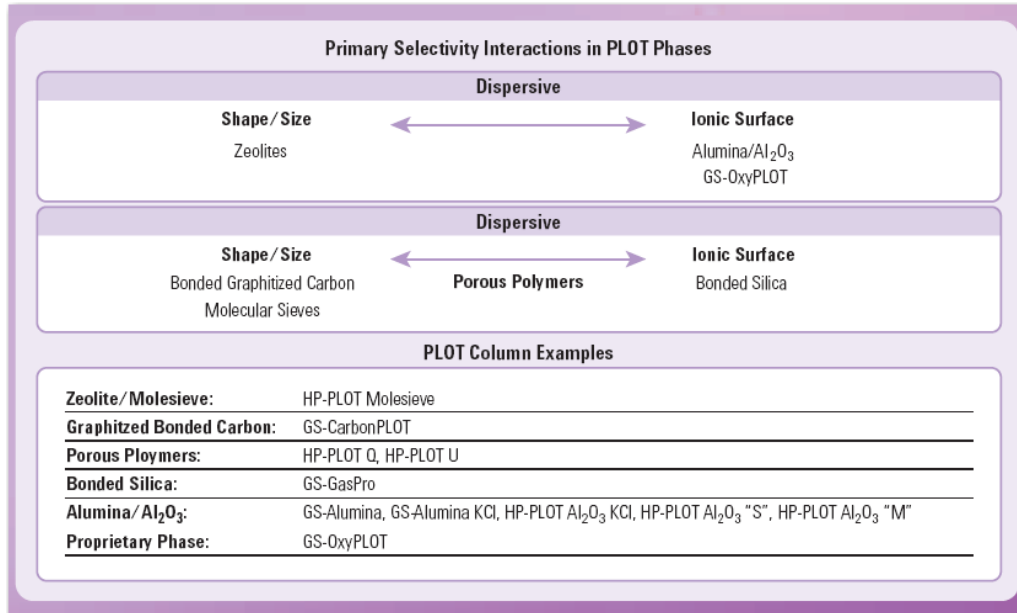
Primary Selectivity Interactions in PLOT Phases

Dispersive

Shape/Size
Zeolites

Ionic Surface
Alumina/$Al_2O_3$
GS-OxyPLOT

Dispersive

Shape/Size
Bonded Graphitized Carbon
Molecular Sieves

Porous Polymers

Ionic Surface
Bonded Silica

PLOT Column Examples

| | |
|---|---|
| Zeolite/Molesieve: | HP-PLOT Molesieve |
| Graphitzed Bonded Carbon: | GS-CarbonPLOT |
| Porous Ploymers: | HP-PLOT Q, HP-PLOT U |
| Bonded Silica: | GS-GasPro |
| Alumina/$Al_2O_3$: | GS-Alumina, GS-Alumina KCl, HP-PLOT $Al_2O_3$ KCl, HP-PLOT $Al_2O_3$ "S", HP-PLOT $Al_2O_3$ "M" |
| Proprietary Phase: | GS-OxyPLOT |